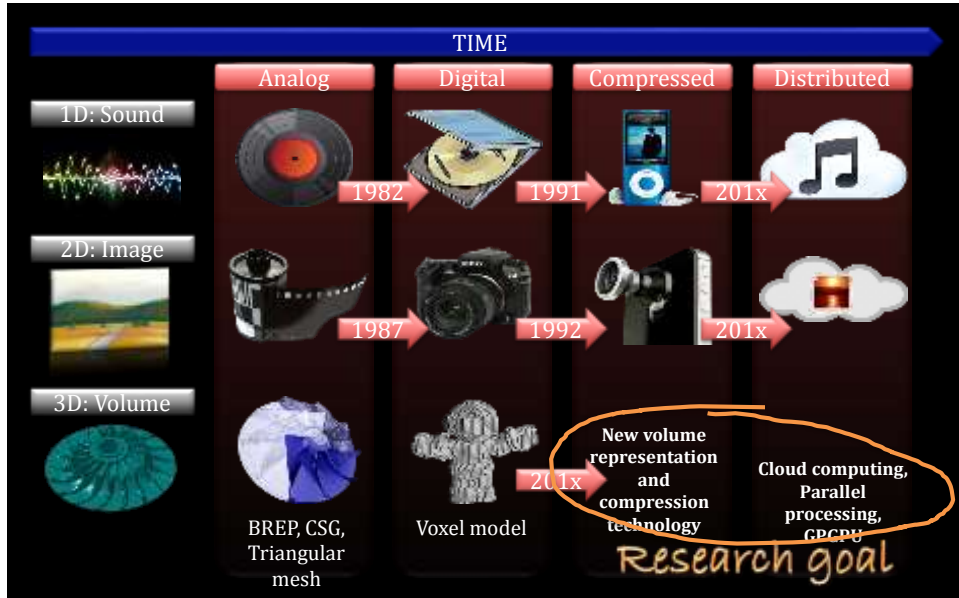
TIME

Analog
Digital
Compressed
Distributed

1D: Sound
1982
1991
201x

2D: Image
1987
1992
201x

3D: Volume
201x

BREP, CSG, Triangular mesh

Voxel model

New volume representation and compression technology

Cloud computing, Parallel processing, GPGPU

Research goal